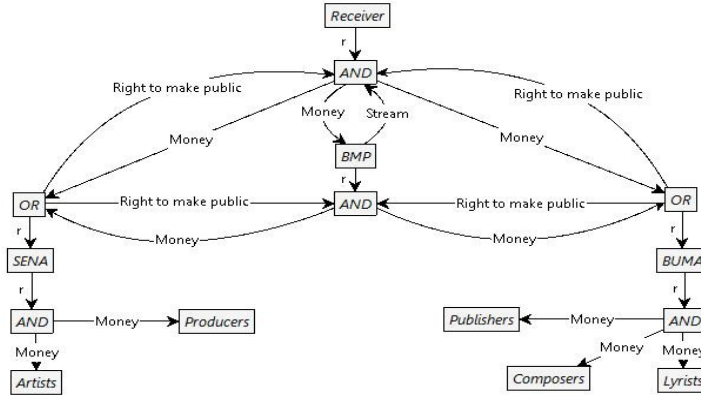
Receiver

r

AND

Right to make public

Right to make public

Money

Stream

Money

Money

BMP

r

OR

Right to make public

AND

Right to make public

OR

r

Money

Money

r

SENA

BUMA

r

r

AND

Money

Producers

Publishers

Money

AND

Money

Money

Money

Artists

Composers

Lyrists